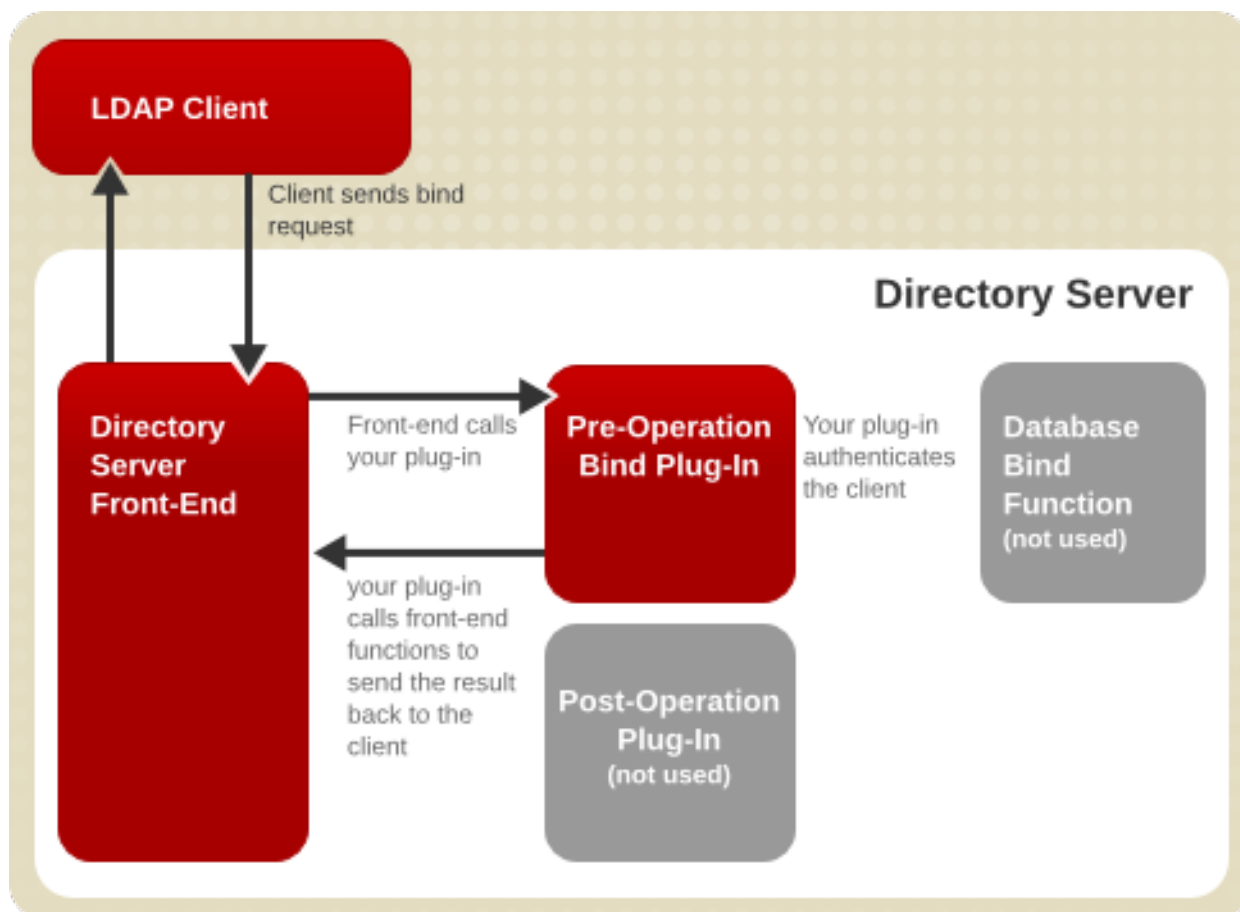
LDAP Client

Client sends bind request

Directory Server

Directory Server Front-End

Front-end calls your plug-in

Pre-Operation Bind Plug-In

Your plug-in authenticates the client

Database Bind Function (not used)

your plug-in calls front-end functions to send the result back to the client

Post-Operation Plug-In (not used)